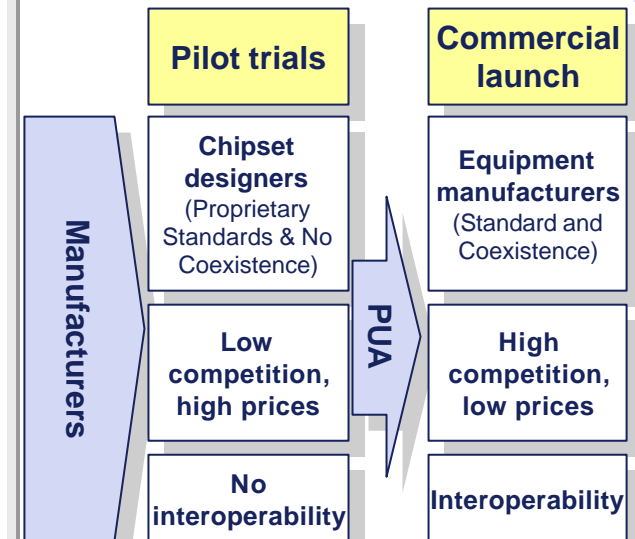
Pilot trials

Commercial launch

Manufacturers

Chipset designers (Proprietary Standards & No Coexistence)

PUA

Equipment manufacturers (Standard and Coexistence)

Low competition, high prices

High competition, low prices

No interoperability

Interoperability